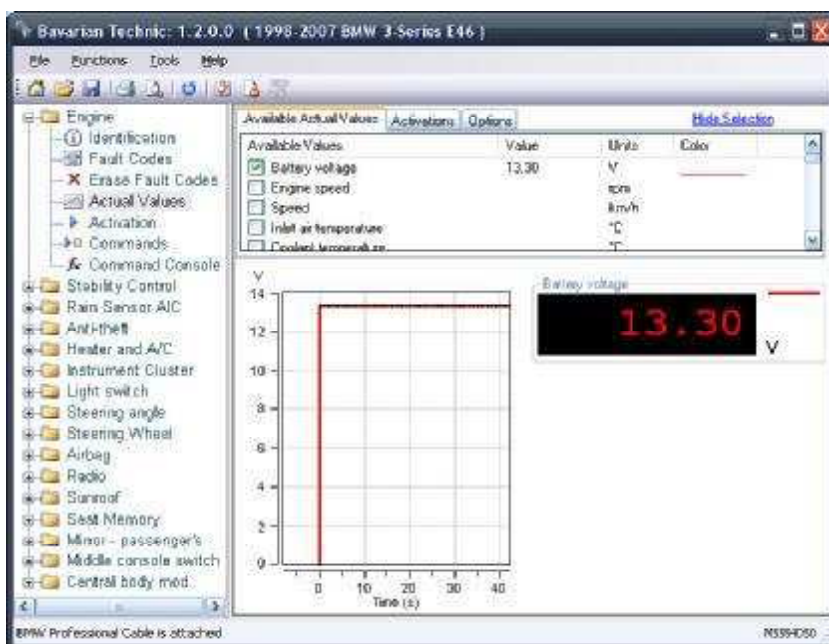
Bavarian Technic: 1.2.0.0 ( 1998-2007 BMW 3-Series E46 )

File Functions Tools Help

Engine
Identification
Fault Codes
Erase Fault Codes
Actual Values
Activation
Commands
Command Console
Stability Control
Rain Sensor AIC
Anti-theft
Heater and A/C
Instrument Cluster
Light switch
Steering angle
Steering Wheel
Airbag
Radio
Sunroof
Seat Memory
Mirror - passenger's
Middle console switch
Central body mod.

Available Actual Values | Activations | Options | Hide Selection

| Available Values | Value | Units | Color |
|---|---|---|---|
| Battery voltage | 13.30 | V | |
| Engine speed | | rpm | |
| Speed | | km/h | |
| Inlet air temperature | | °C | |
| Coolant temperature | | °C | |

V
14
12
10
8
6
4
2
0
0 10 20 30 40
Time (s)

Battery voltage
13.30
V

BMW Professional Cable is attached

MS394DS0